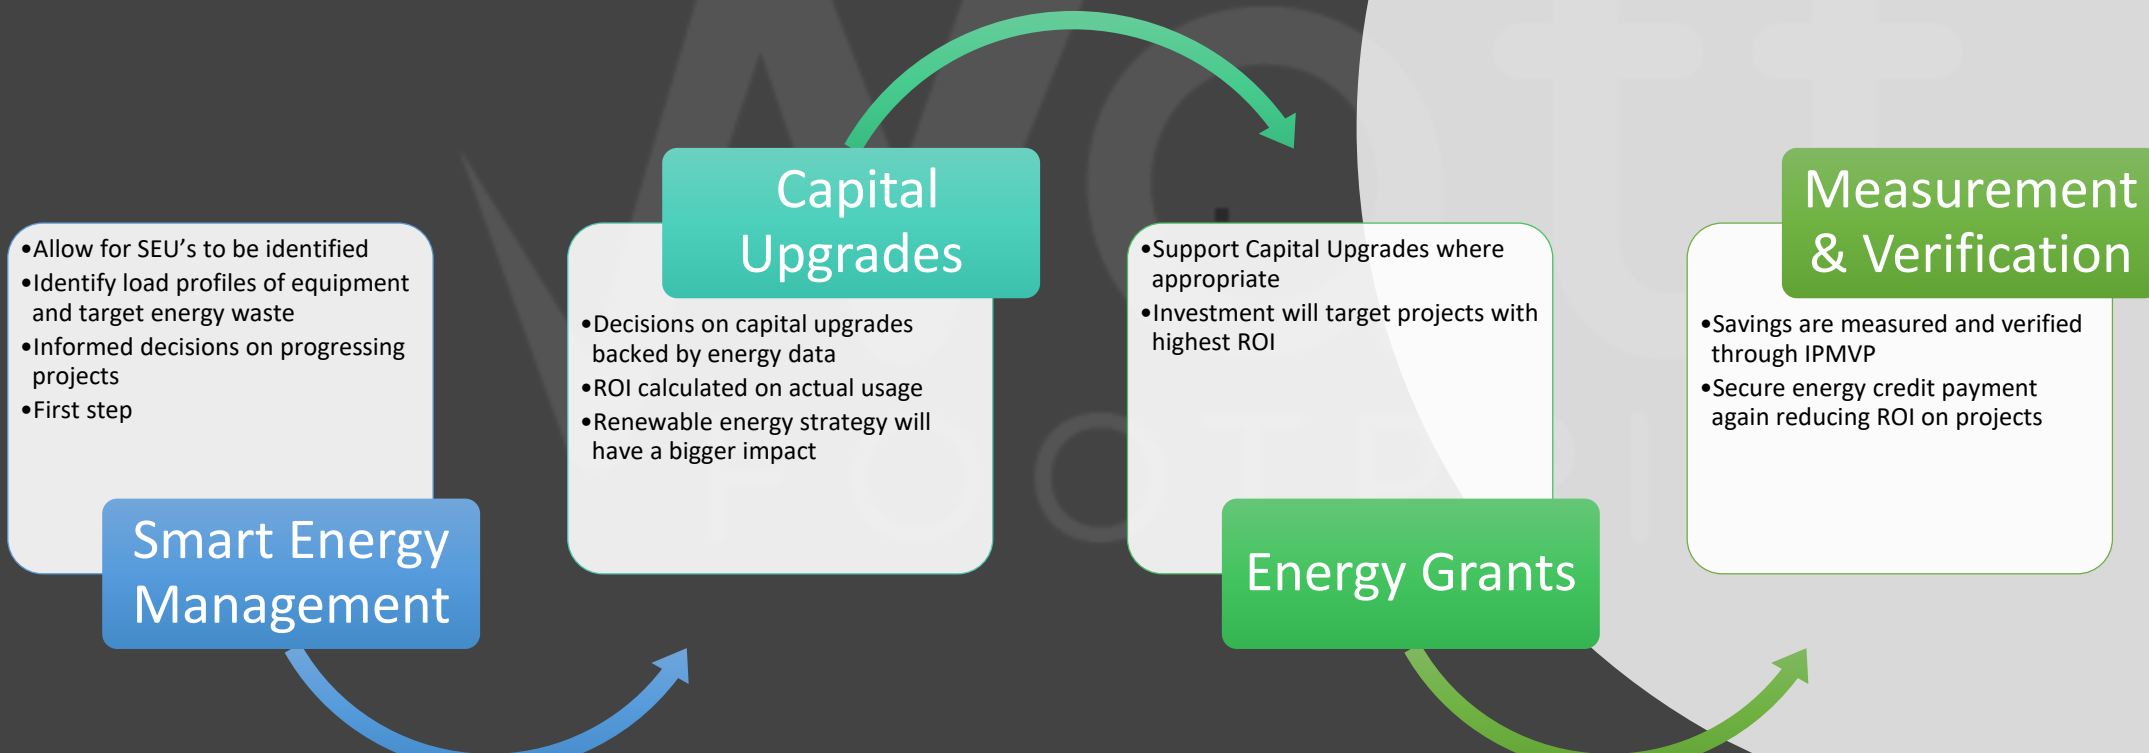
•Allow for SEU’s to be identified
•Identify load profiles of equipment and target energy waste
•Informed decisions on progressing projects
•First step

Smart Energy Management

Capital Upgrades

•Decisions on capital upgrades backed by energy data
•ROI calculated on actual usage
•Renewable energy strategy will have a bigger impact

•Support Capital Upgrades where appropriate
•Investment will target projects with highest ROI

Energy Grants

Measurement & Verification

•Savings are measured and verified through IPMVP
•Secure energy credit payment again reducing ROI on projects